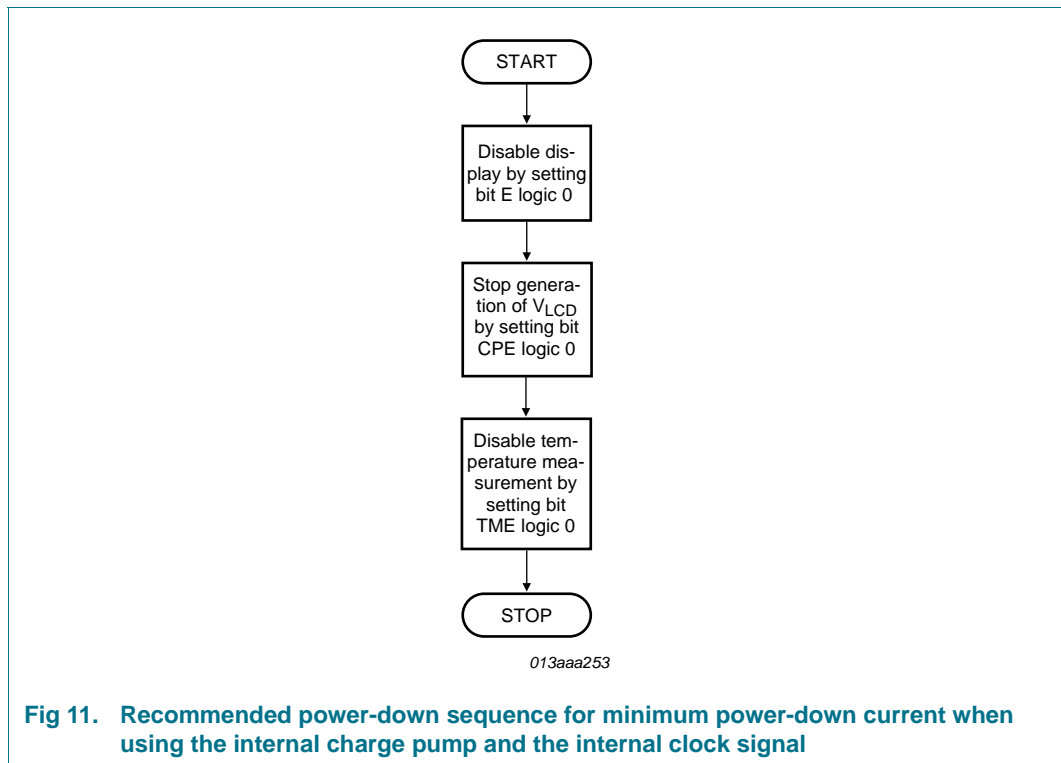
START

Disable display by setting bit E logic 0

Stop generation of $V_{LCD}$ by setting bit CPE logic 0

Disable temperature measurement by setting bit TME logic 0

STOP

013aaa253

Fig 11. Recommended power-down sequence for minimum power-down current when using the internal charge pump and the internal clock signal